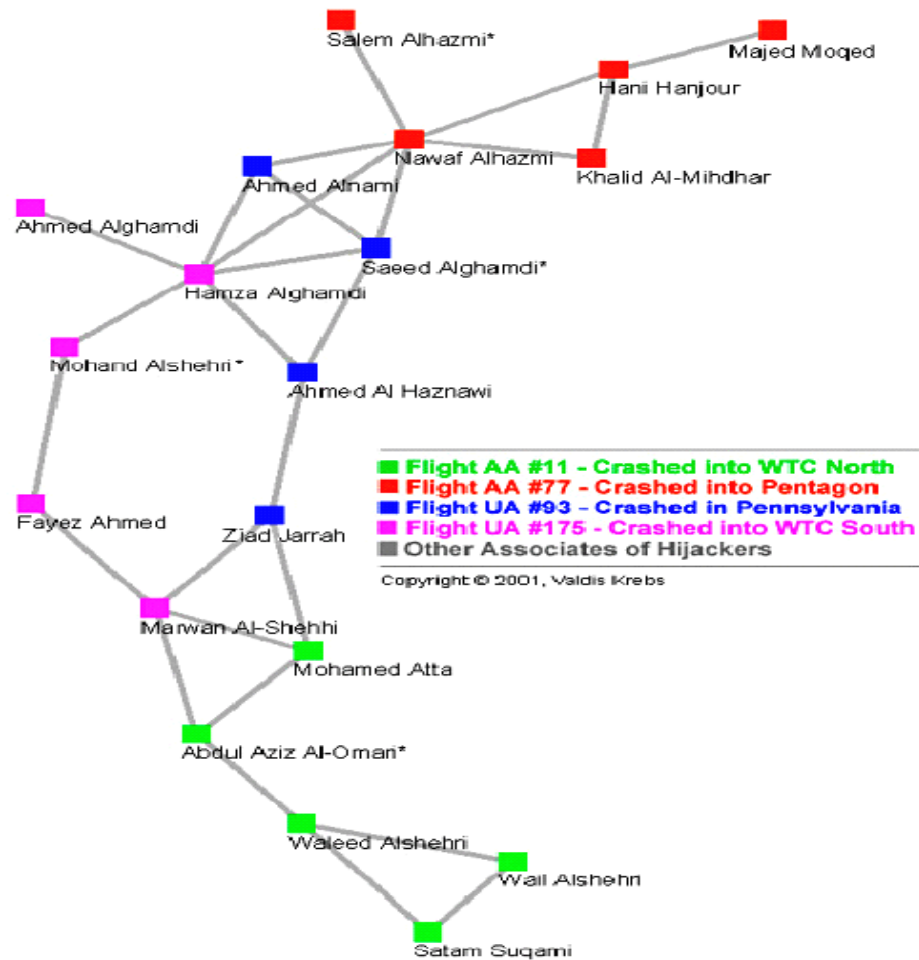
Salem Alhazmi*

Majed Moqed

Hani Hanjour

Nawaf Alhazmi

Khalid Al-Mihdhar

Ahmed Alnami

Ahmed Alghamdi

Saeed Alghamdi*

Hamza Alghamdi

Mohand Alshehri*

Ahmed Al Haznawi

Flight AA #11 - Crashed into WTC North
Flight AA #77 - Crashed into Pentagon
Flight UA #93 - Crashed in Pennsylvania
Flight UA #175 - Crashed into WTC South
Other Associates of Hijackers

Copyright © 2001, Valdis Krebs

Fayez Ahmed

Ziad Jarrah

Marwan Al-Shehhi

Mohamed Atta

Abdul Aziz Al-Omari*

Waleed Alshehri

Wail Alshehri

Satam Suqami